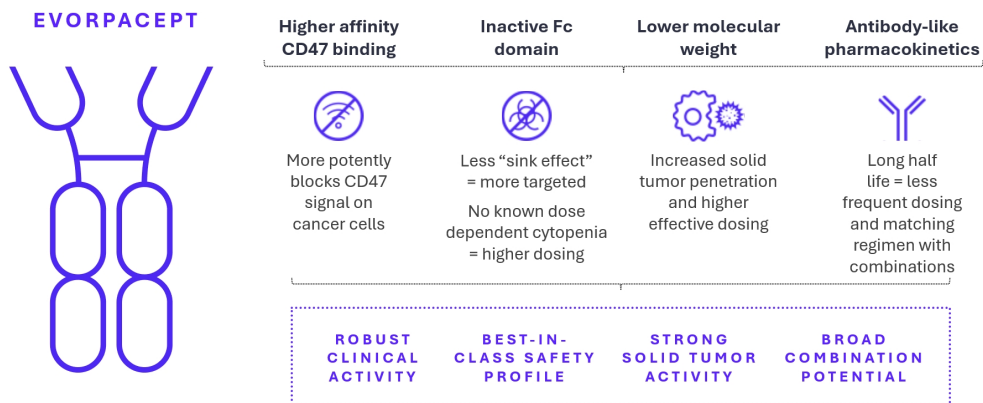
EVORPACEPT

Higher affinity CD47 binding

Inactive Fc domain

Lower molecular weight

Antibody-like pharmacokinetics

More potently blocks CD47 signal on cancer cells

Less “sink effect” = more targeted

No known dose dependent cytopenia = higher dosing

Increased solid tumor penetration and higher effective dosing

Long half life = less frequent dosing and matching regimen with combinations

ROBUST CLINICAL ACTIVITY

BEST-IN-CLASS SAFETY PROFILE

STRONG SOLID TUMOR ACTIVITY

BROAD COMBINATION POTENTIAL